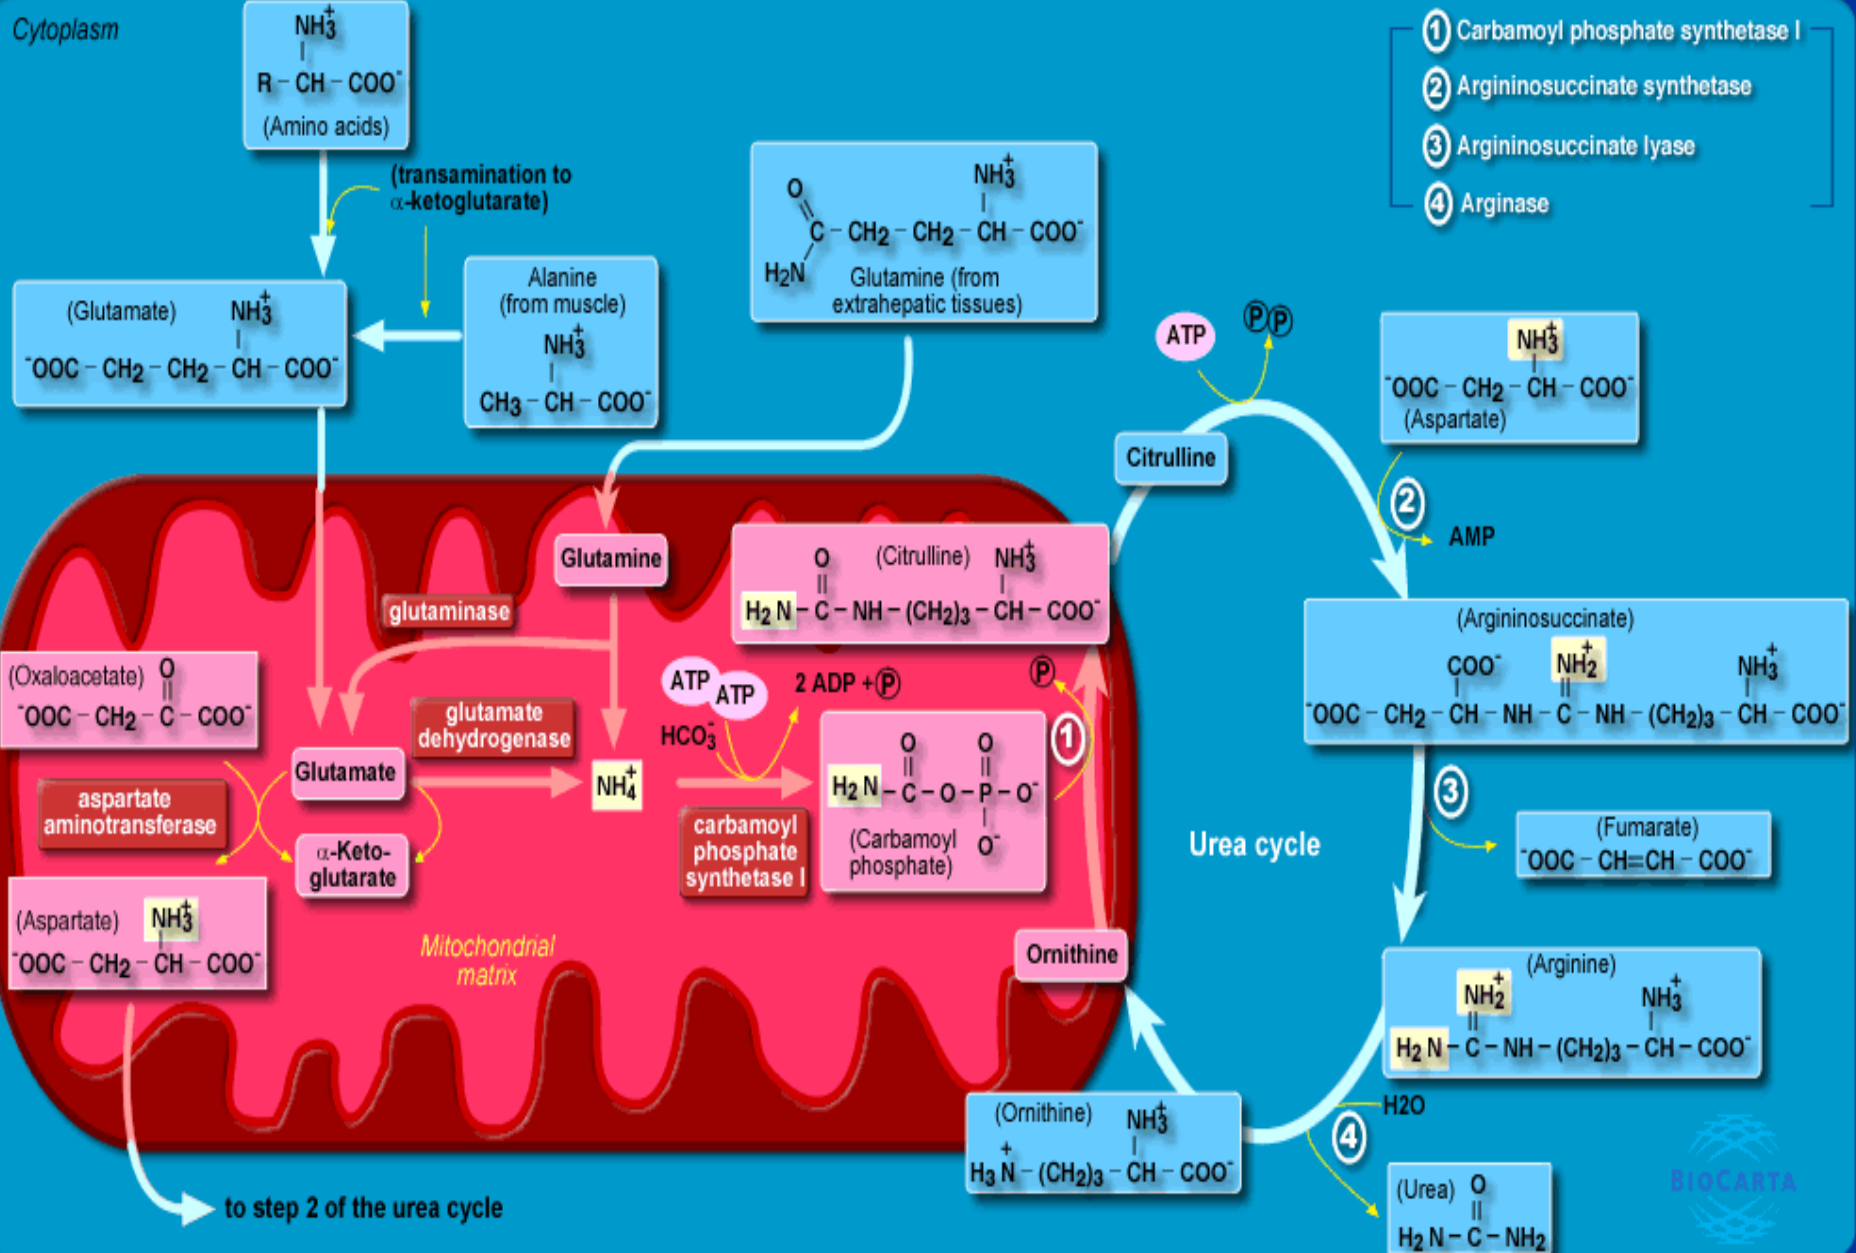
Cytoplasm

$NH_3^+$
$R-CH-COO^-$
(Amino acids)

(transamination to α-ketoglutarate)

(Glutamate) $NH_3^+$
$^-OOC-CH_2-CH_2-CH-COO^-$

Alanine (from muscle)
$NH_3^+$
$CH_3-CH-COO^-$

O
$NH_3^+$
$C-CH_2-CH_2-CH-COO^-$
$H_2N$
Glutamine (from extrahepatic tissues)

① Carbamoyl phosphate synthetase I
② Argininosuccinate synthetase
③ Argininosuccinate lyase
④ Arginase

ATP
ⓅⓅ

Citrulline

$NH_3^+$
$^-OOC-CH_2-CH-COO^-$
(Aspartate)

②
AMP

Glutamine

glutaminase

O (Citrulline) $NH_3^+$
$H_2N-C-NH-(CH_2)_3-CH-COO^-$

(Argininosuccinate)
$COO^-$ $NH_2^+$ $NH_3^+$
$^-OOC-CH_2-CH-NH-C-NH-(CH_2)_3-CH-COO^-$

(Oxaloacetate) O
$^-OOC-CH_2-C-COO^-$

ATP ATP
2 ADP + Ⓟ
Ⓟ
$HCO_3^-$

glutamate dehydrogenase

Glutamate

$NH_4^+$

O O
$H_2N-C-O-P-O^-$
$O^-$
(Carbamoyl phosphate)

①

aspartate aminotransferase

α-Keto-glutarate

carbamoyl phosphate synthetase I

Urea cycle

③

(Fumarate)
$^-OOC-CH=CH-COO^-$

(Aspartate) $NH_3^+$
$^-OOC-CH_2-CH-COO^-$

Mitochondrial matrix

Ornithine

(Arginine)
$NH_2^+$ $NH_3^+$
$H_2N-C-NH-(CH_2)_3-CH-COO^-$

H2O

(Ornithine) $NH_3^+$
$H_3\overset{+}{N}-(CH_2)_3-CH-COO^-$

④

(Urea) O
$H_2N-C-NH_2$

to step 2 of the urea cycle

BIOCARTA